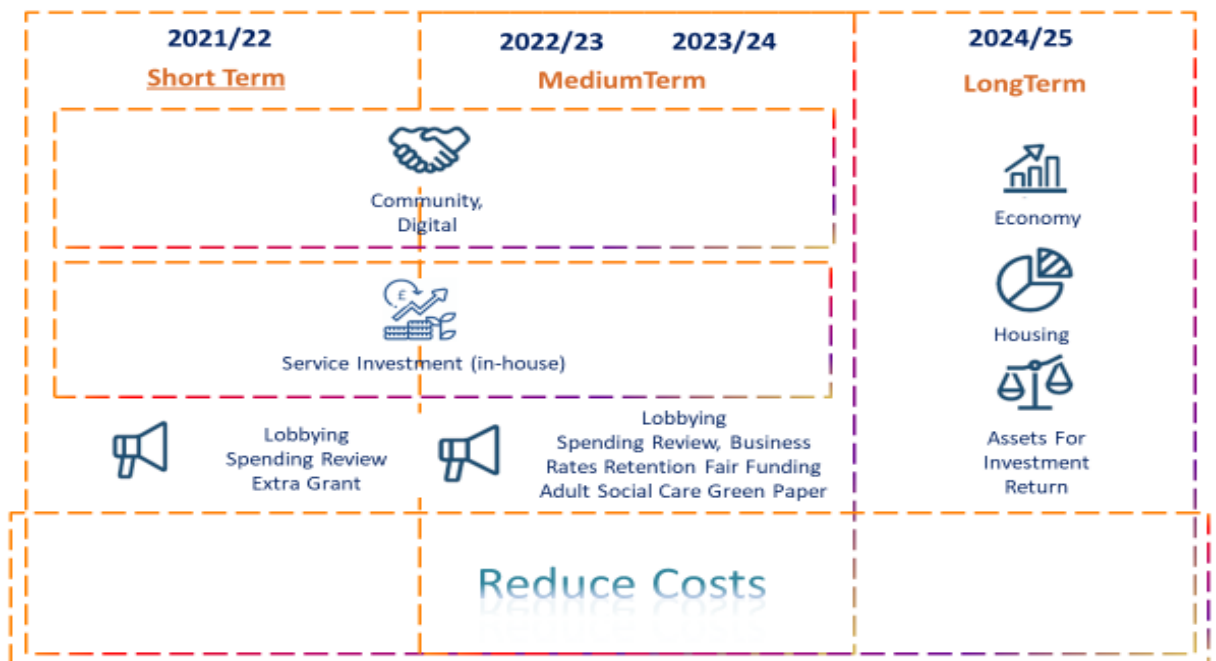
2021/22

Short Term

2022/23 2023/24

MediumTerm

2024/25

LongTerm

Community, Digital

Economy

£

Service Investment (in-house)

Housing

Lobbying
Spending Review
Extra Grant

Lobbying
Spending Review, Business Rates Retention Fair Funding Adult Social Care Green Paper

Assets For Investment Return

Reduce Costs